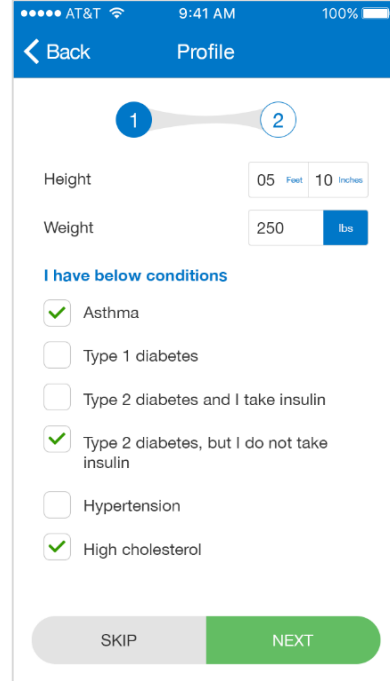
●●●●● AT&T 9:41 AM 100%

Back Profile

1 2

Height 05 Feet 10 Inches

Weight 250 lbs

I have below conditions

Asthma

Type 1 diabetes

Type 2 diabetes and I take insulin

Type 2 diabetes, but I do not take insulin

Hypertension

High cholesterol

SKIP NEXT